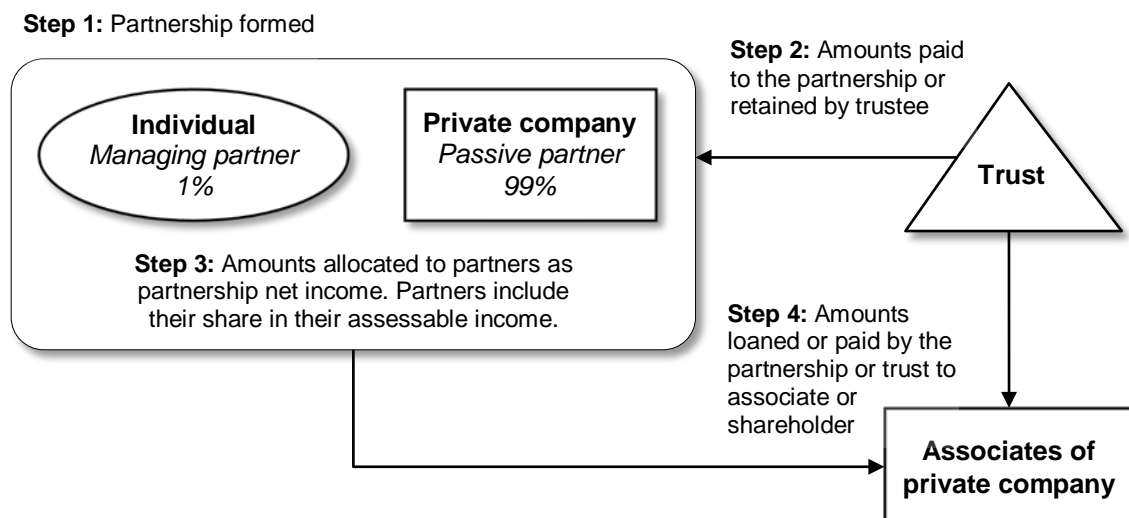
**Step 1:** Partnership formed

**Individual**
*Managing partner*
*1%*

**Private company**
*Passive partner*
*99%*

**Step 3:** Amounts allocated to partners as partnership net income. Partners include their share in their assessable income.

**Step 2:** Amounts paid to the partnership or retained by trustee

**Trust**

**Step 4:** Amounts loaned or paid by the partnership or trust to associate or shareholder

**Associates of private company**